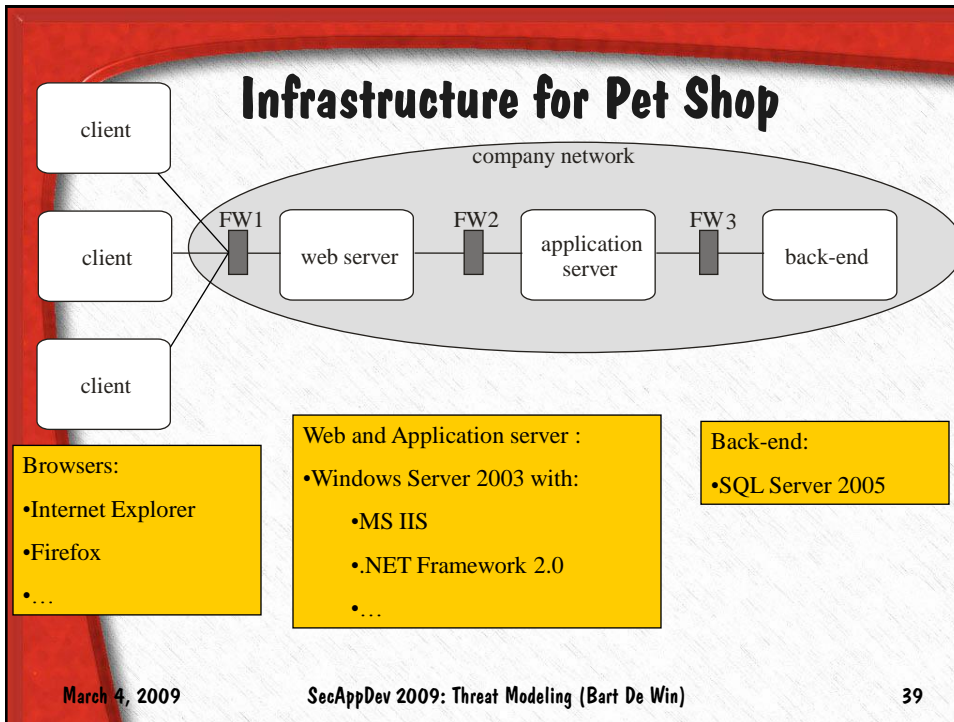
Infrastructure for Pet Shop

client

client

client

company network

FW1

web server

FW2

application server

FW3

back-end

Browsers:
•Internet Explorer
•Firefox
•…

Web and Application server :
•Windows Server 2003 with:
•MS IIS
•.NET Framework 2.0
•…

Back-end:
•SQL Server 2005

March 4, 2009

SecAppDev 2009: Threat Modeling (Bart De Win)

39